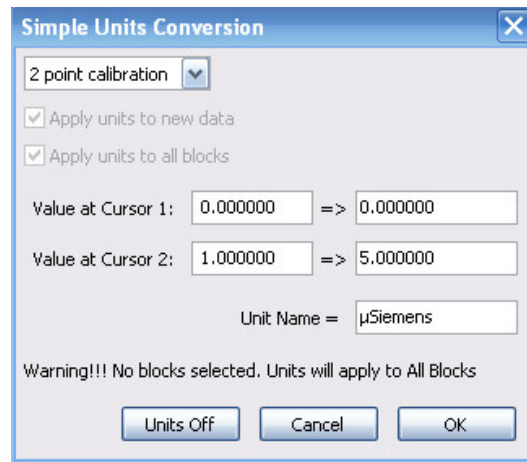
Simple Units Conversion

2 point calibration

Apply units to new data

Apply units to all blocks

Value at Cursor 1: 0.000000 => 0.000000

Value at Cursor 2: 1.000000 => 5.000000

Unit Name = µSiemens

Warning!!! No blocks selected. Units will apply to All Blocks

Units Off Cancel OK